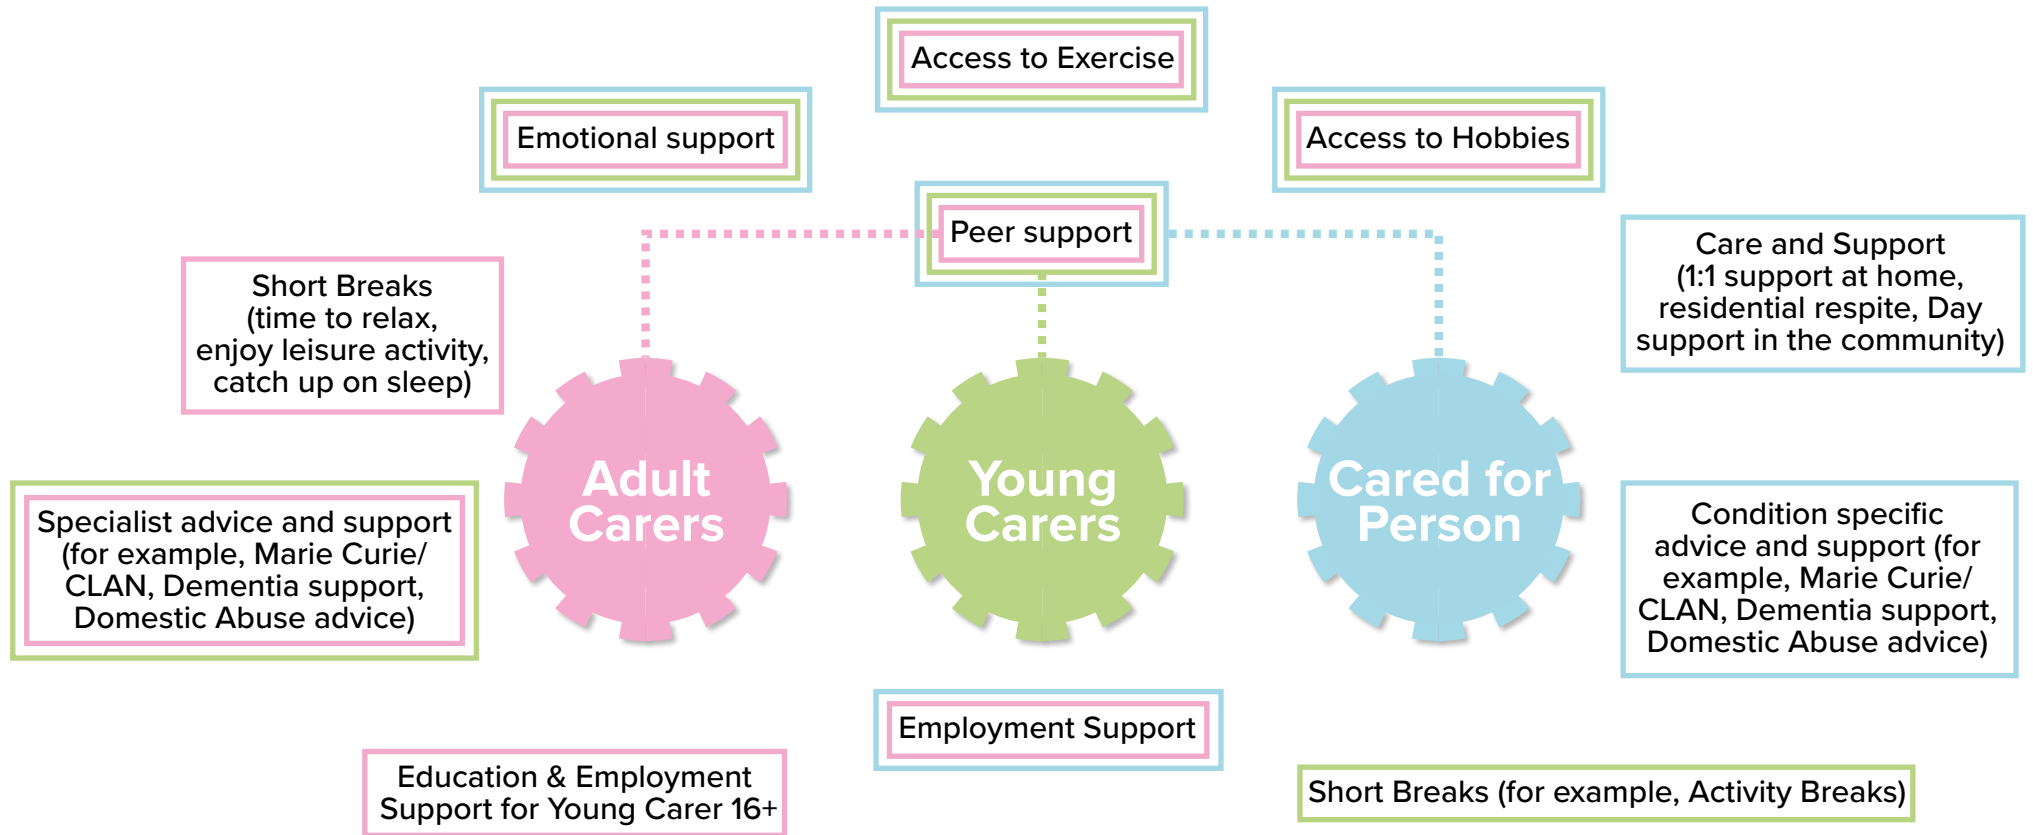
Access to Exercise

Emotional support

Access to Hobbies

Peer support

Care and Support (1:1 support at home, residential respite, Day support in the community)

Short Breaks (time to relax, enjoy leisure activity, catch up on sleep)

Adult Carers

Young Carers

Cared for Person

Specialist advice and support (for example, Marie Curie/ CLAN, Dementia support, Domestic Abuse advice)

Condition specific advice and support (for example, Marie Curie/ CLAN, Dementia support, Domestic Abuse advice)

Employment Support

Education & Employment Support for Young Carer 16+

Short Breaks (for example, Activity Breaks)